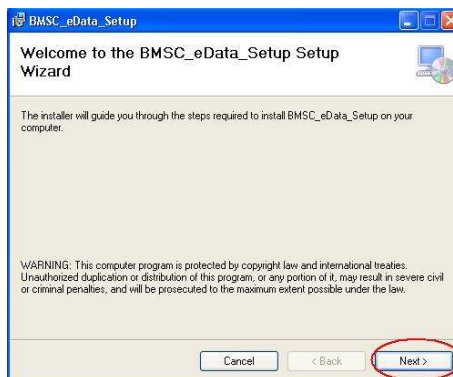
BMSC_eData_Setup

Welcome to the BMSC_eData_Setup Setup Wizard

The installer will guide you through the steps required to install BMSC_eData_Setup on your computer.

WARNING: This computer program is protected by copyright law and international treaties. Unauthorized duplication or distribution of this program, or any portion of it, may result in severe civil or criminal penalties, and will be prosecuted to the maximum extent possible under the law.

Cancel < Back Next >